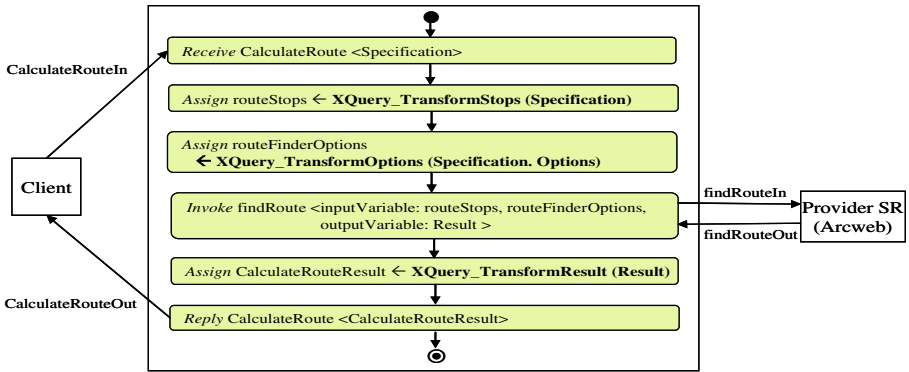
CalculateRouteIn

Receive CalculateRoute <Specification>

Assign routeStops ← XQuery_TransformStops (Specification)

Assign routeFinderOptions
← XQuery_TransformOptions (Specification. Options)

Client

findRouteIn

Invoke findRoute <inputVariable: routeStops, routeFinderOptions, outputVariable: Result >

Provider SR (Arcweb)

findRouteOut

Assign CalculateRouteResult ← XQuery_TransformResult (Result)

CalculateRouteOut

Reply CalculateRoute <CalculateRouteResult>